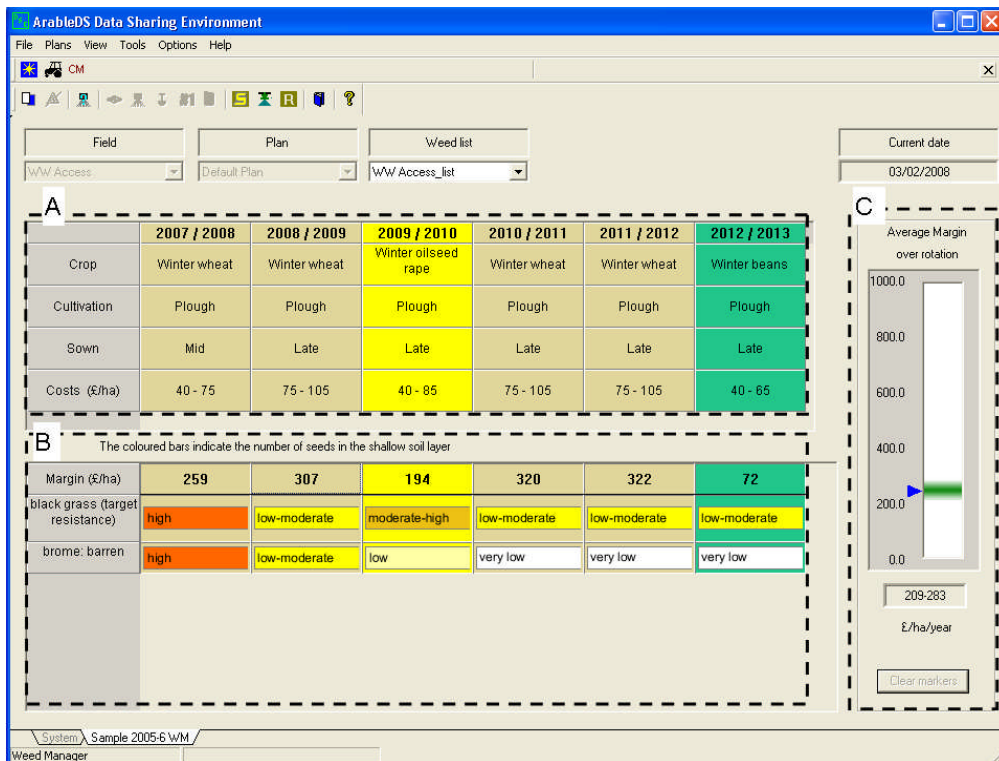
ArableDS Data Sharing Environment

File Plans View Tools Options Help

CM

Field | Plan | Weed list | Current date

WW Access | Default Plan | WW Access_list | 03/02/2008

A

| | 2007 / 2008 | 2008 / 2009 | 2009 / 2010 | 2010 / 2011 | 2011 / 2012 | 2012 / 2013 |
|---|---|---|---|---|---|---|
| Crop | Winter wheat | Winter wheat | Winter oilseed rape | Winter wheat | Winter wheat | Winter beans |
| Cultivation | Plough | Plough | Plough | Plough | Plough | Plough |
| Sown | Mid | Late | Late | Late | Late | Late |
| Costs (£/ha) | 40 - 75 | 75 - 105 | 40 - 85 | 75 - 105 | 75 - 105 | 40 - 65 |

B

The coloured bars indicate the number of seeds in the shallow soil layer

| Margin (£/ha) | 259 | 307 | 194 | 320 | 322 | 72 |
|---|---|---|---|---|---|---|
| black grass (target resistance) | high | low-moderate | moderate-high | low-moderate | low-moderate | low-moderate |
| brome: barren | high | low-moderate | low | very low | very low | very low |

C

Average Margin over rotation

1000.0
800.0
600.0
400.0
200.0
0.0

209-283

£/ha/year

Clear markers

System Sample 2005-6 WM

Weed Manager